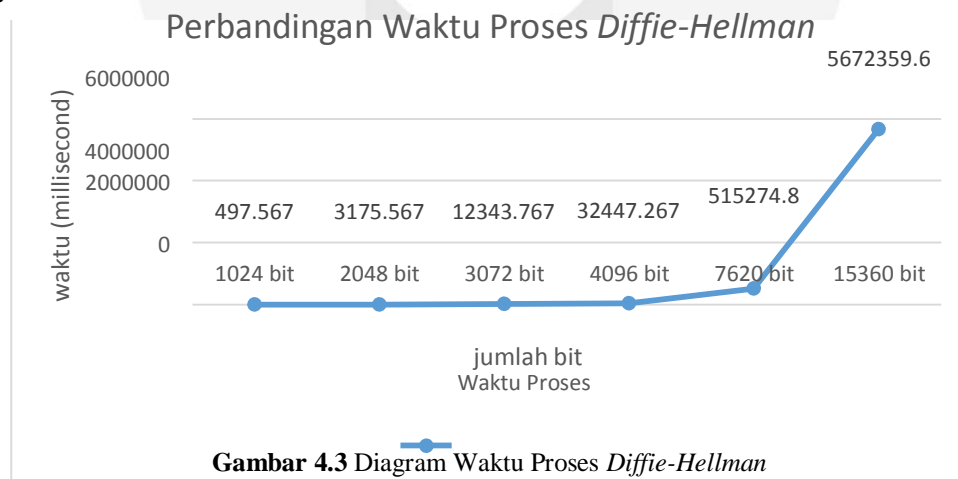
Perbandingan Waktu Proses *Diffie-Hellman*

5672359.6

6000000

4000000

2000000

0

waktu (millisecond)

497.567 3175.567 12343.767 32447.267 515274.8

1024 bit 2048 bit 3072 bit 4096 bit 7620 bit 15360 bit

jumlah bit

Waktu Proses

**Gambar 4.3** Diagram Waktu Proses *Diffie-Hellman*